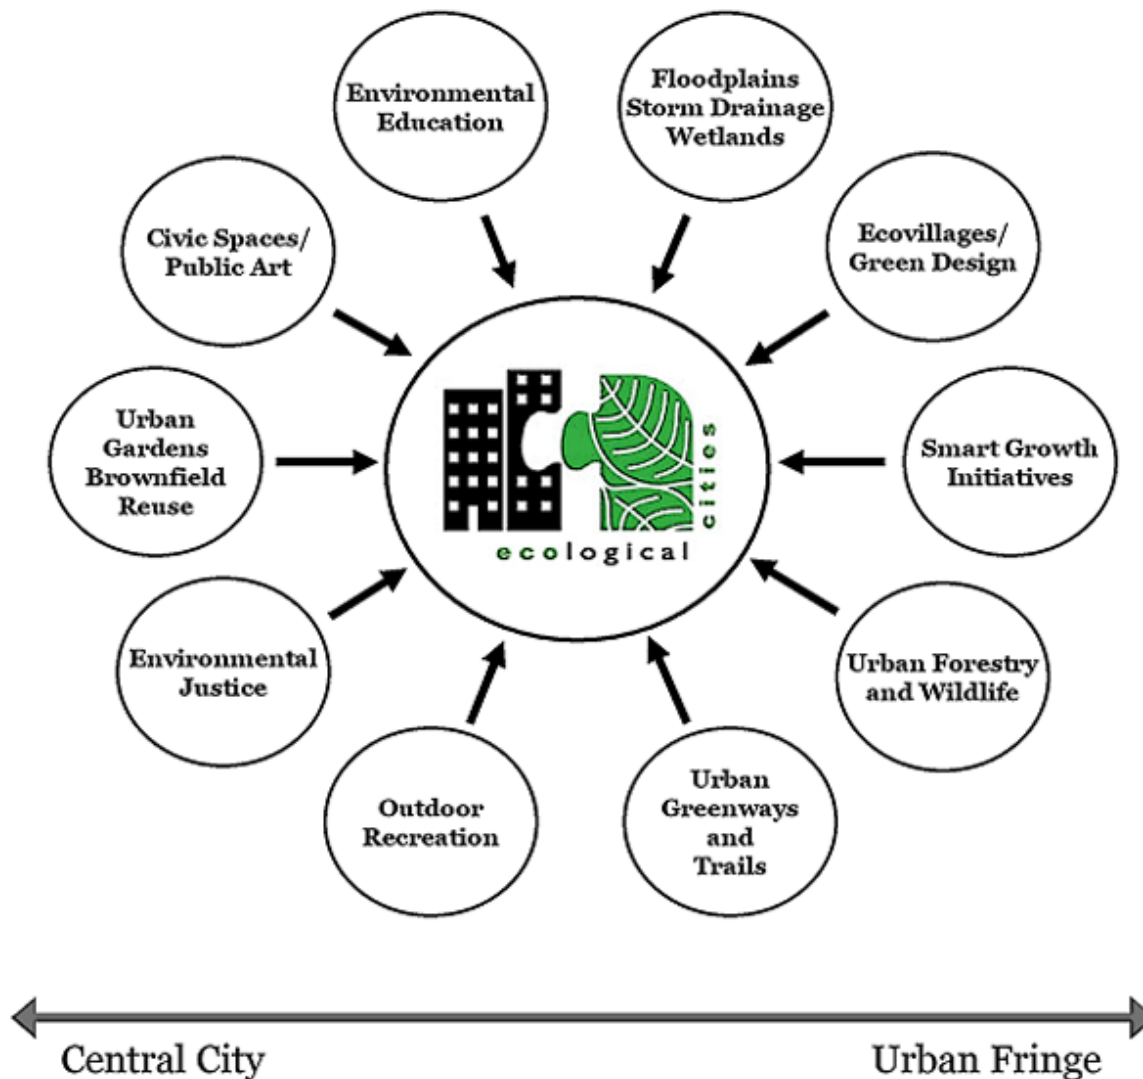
Environmental Education

Floodplains Storm Drainage Wetlands

Civic Spaces/ Public Art

Ecovillages/ Green Design

Urban Gardens Brownfield Reuse

ecological cities

Smart Growth Initiatives

Environmental Justice

Urban Forestry and Wildlife

Outdoor Recreation

Urban Greenways and Trails

Central City

Urban Fringe